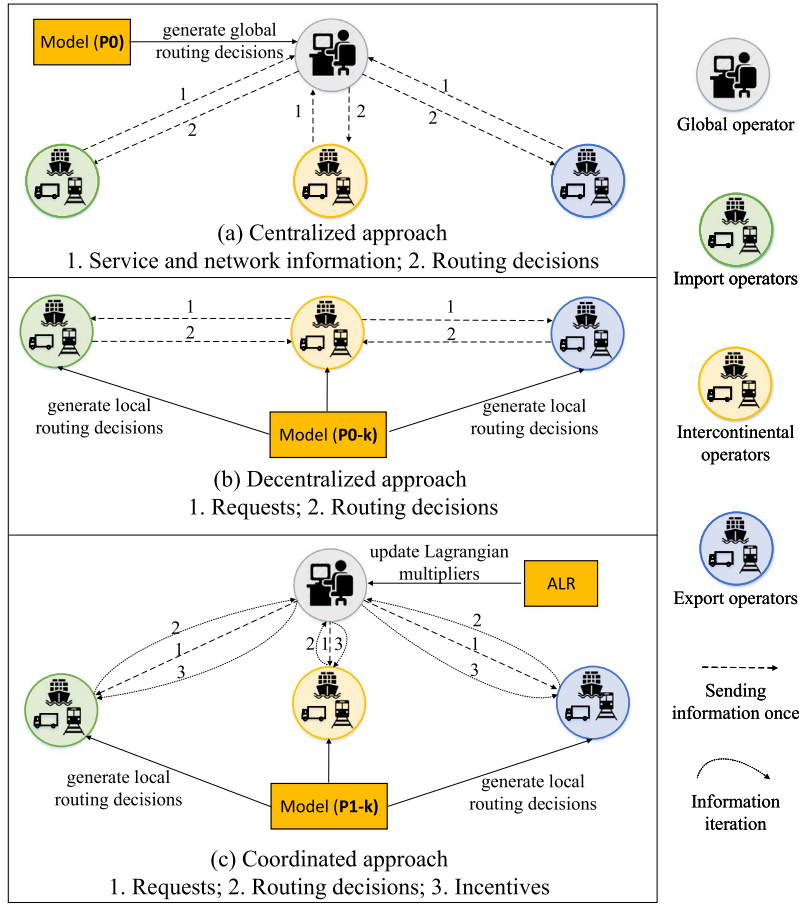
Model (**P0**)

generate global routing decisions

1

2

1

2

1

2

(a) Centralized approach
1. Service and network information; 2. Routing decisions

1

2

1

2

generate local routing decisions

Model (**P0-k**)

generate local routing decisions

(b) Decentralized approach
1. Requests; 2. Routing decisions

update Lagrangian multipliers

ALR

2

1

3

2

1

3

2

1

3

generate local routing decisions

Model (**P1-k**)

generate local routing decisions

(c) Coordinated approach
1. Requests; 2. Routing decisions; 3. Incentives

Global operator

Import operators

Intercontinental operators

Export operators

Sending information once

Information iteration